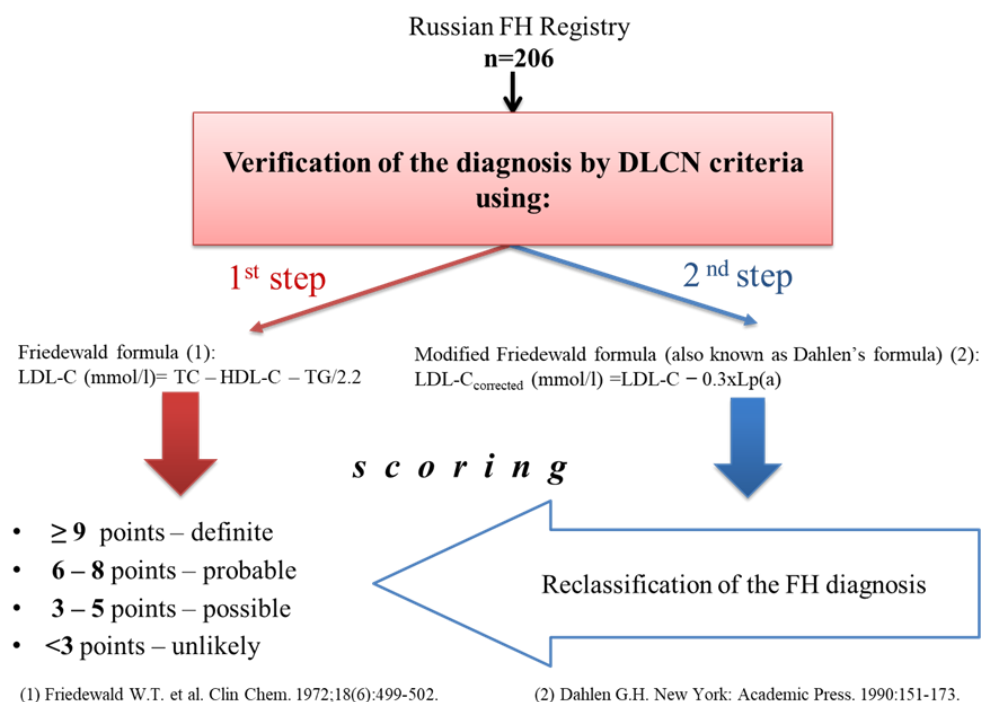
Russian FH Registry
n=206

Verification of the diagnosis by DLCN criteria using:

1$^{st}$ step

2 $^{nd}$ step

Friedewald formula (1):
LDL-C (mmol/l)= TC – HDL-C – TG/2.2

Modified Friedewald formula (also known as Dahlen's formula) (2):
LDL-C$_{corrected}$ (mmol/l) =LDL-C − 0.3xLp(a)

s c o r i n g

- ≥ 9 points – definite
- 6 – 8 points – probable
- 3 – 5 points – possible
- <3 points – unlikely

Reclassification of the FH diagnosis

(1) Friedewald W.T. et al. Clin Chem. 1972;18(6):499-502.

(2) Dahlen G.H. New York: Academic Press. 1990:151-173.